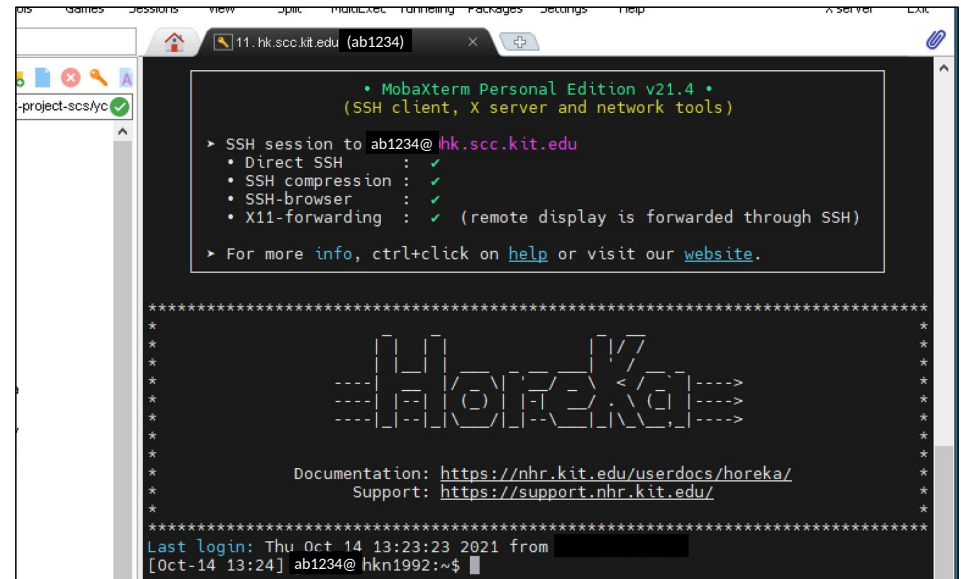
ols Games Sessions View Split MultiExec Tunneling Packages Settings Help X server Exit

11. hk.scc.kit.edu (ab1234)

-project-scs/yc

• MobaXterm Personal Edition v21.4 •
(SSH client, X server and network tools)

➤ SSH session to ab1234@hk.scc.kit.edu
• Direct SSH : ✔
• SSH compression : ✔
• SSH-browser : ✔
• X11-forwarding : ✔ (remote display is forwarded through SSH)

➤ For more info, ctrl+click on help or visit our website.

Documentation: https://nhr.kit.edu/userdocs/horeka/
Support: https://support.nhr.kit.edu/

Last login: Thu Oct 14 13:23:23 2021 from
[Oct-14 13:24] ab1234@ hkn1992:~$